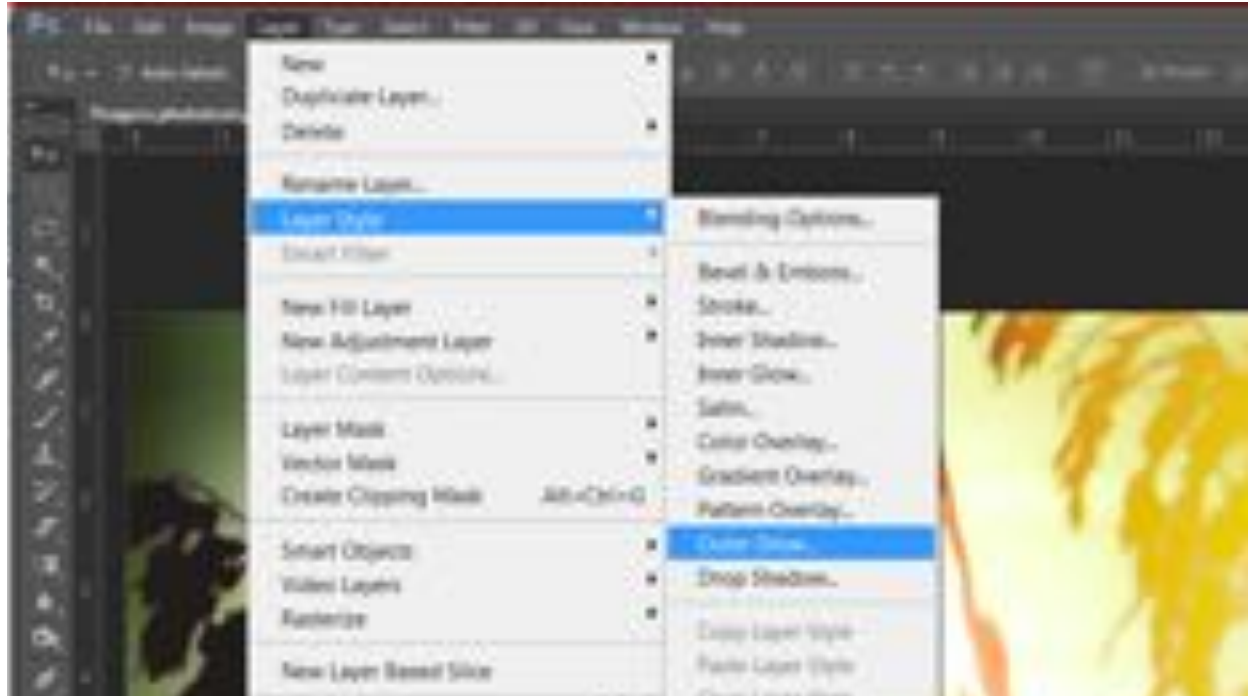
Ps File Edit Image Layer Type Select Filter 3D View Window Help

New
Duplicate Layer...
Delete

Rename Layer...
Layer Style
Smart Filter

New Fill Layer
New Adjustment Layer
Layer Content Options...

Layer Mask
Vector Mask
Create Clipping Mask Alt+Ctrl+G

Smart Objects
Video Layers
Rasterize

New Layer Based Slice

Blending Options...

Bevel & Emboss...
Stroke...
Inner Shadow...
Inner Glow...
Satin...
Color Overlay...
Gradient Overlay...
Pattern Overlay...
Outer Glow...
Drop Shadow...

Copy Layer Style
Paste Layer Style
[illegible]